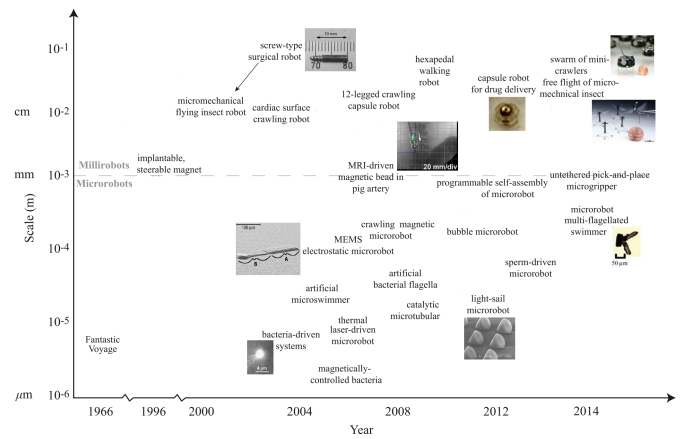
cm
mm
$\mu m$
$10^{-1}$
$10^{-2}$
$10^{-3}$
$10^{-4}$
$10^{-5}$
$10^{-6}$
Scale (m)

10 mm
70
80
screw-type surgical robot

micromechanical flying insect robot

cardiac surface crawling robot

12-legged crawling capsule robot

hexapedal walking robot

capsule robot for drug delivery

swarm of mini-crawlers

free flight of micro-mechnical insect

Millirobots
Microrobots

implantable, steerable magnet

20 mm/div
MRI-driven magnetic bead in pig artery

programmable self-assembly of microrobot

untethered pick-and-place microgripper

microrobot multi-flagellated swimmer

50 µm

100 µm
MEMS electrostatic microrobot

crawling magnetic microrobot

bubble microrobot

sperm-driven microrobot

artificial microswimmer

artificial bacterial flagella

catalytic microtubular

light-sail microrobot

thermal laser-driven microrobot

bacteria-driven systems

4 µm

Fantastic Voyage

magnetically-controlled bacteria

1966
1996
2000
2004
2008
2012
2014
Year